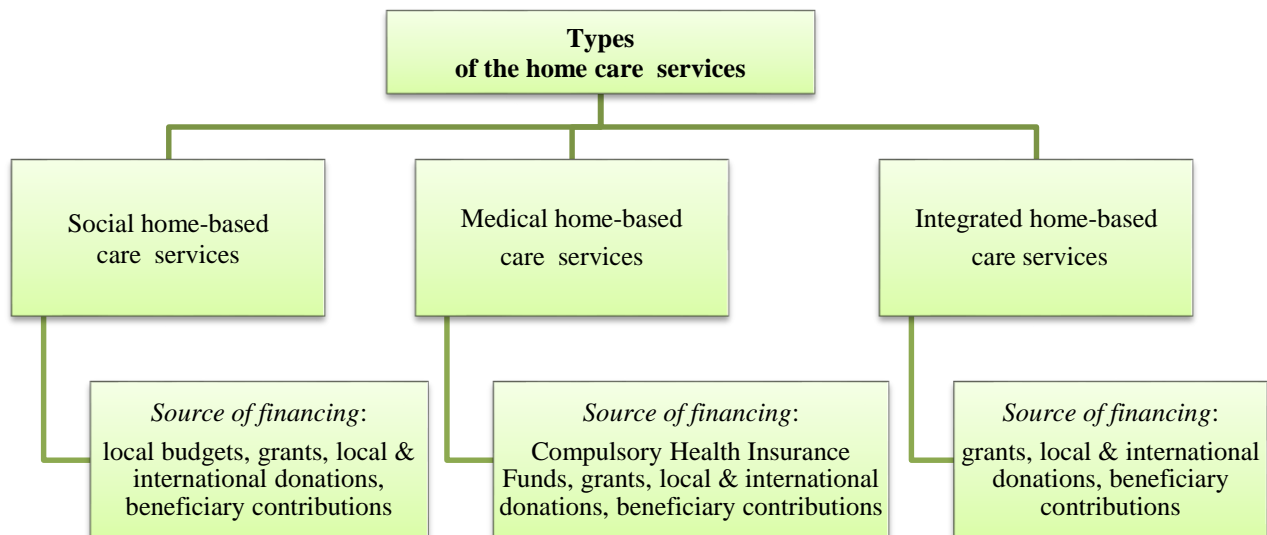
Types of the home care services

Social home-based care services

Medical home-based care services

Integrated home-based care services

*Source of financing*: local budgets, grants, local & international donations, beneficiary contributions

*Source of financing*: Compulsory Health Insurance Funds, grants, local & international donations, beneficiary contributions

*Source of financing*: grants, local & international donations, beneficiary contributions